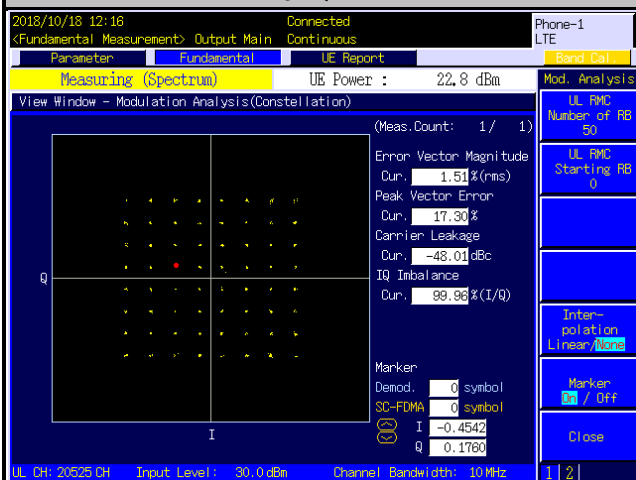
2018/10/18 12:16
<Fundamental Measurement> Output Main
Connected
Continuous
Phone-1
LTE

Parameter
Fundamental
UE Report
Band Cal.

Measuring (Spectrum)
UE Power : 22.8 dBm
Mod. Analysis

View Window - Modulation Analysis(Constellation)

(Meas.Count: 1/ 1)

Error Vector Magnitude
Cur. 1.51 %(rms)
Peak Vector Error
Cur. 17.30 %
Carrier Leakage
Cur. -48.01 dBc
IQ Imbalance
Cur. 99.96 %(I/Q)

Q
I

Marker
Demod. 0 symbol
SC-FDMA 0 symbol
I -0.4542
Q 0.1760

UL RMC Number of RB 50
UL RMC Starting RB 0
Inter-polation Linear/None
Marker On / Off
Close

UL CH: 20525 CH Input Level: 30.0 dBm Channel Bandwidth: 10 MHz
1 2